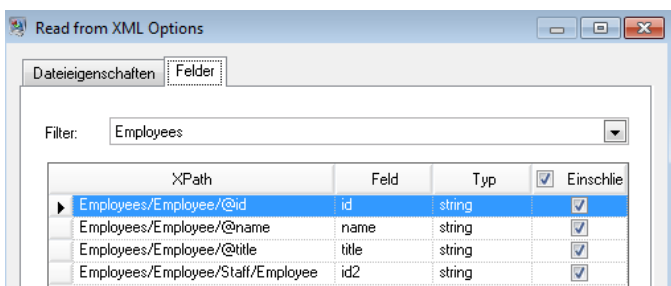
Read from XML Options

Dateieigenschaften | Felder

Filter: Employees

| XPath | Feld | Typ | Einschlie |
|---|---|---|---|
| Employees/Employee/@id | id | string | ☑ |
| Employees/Employee/@name | name | string | ☑ |
| Employees/Employee/@title | title | string | ☑ |
| Employees/Employee/Staff/Employee | id2 | string | ☑ |